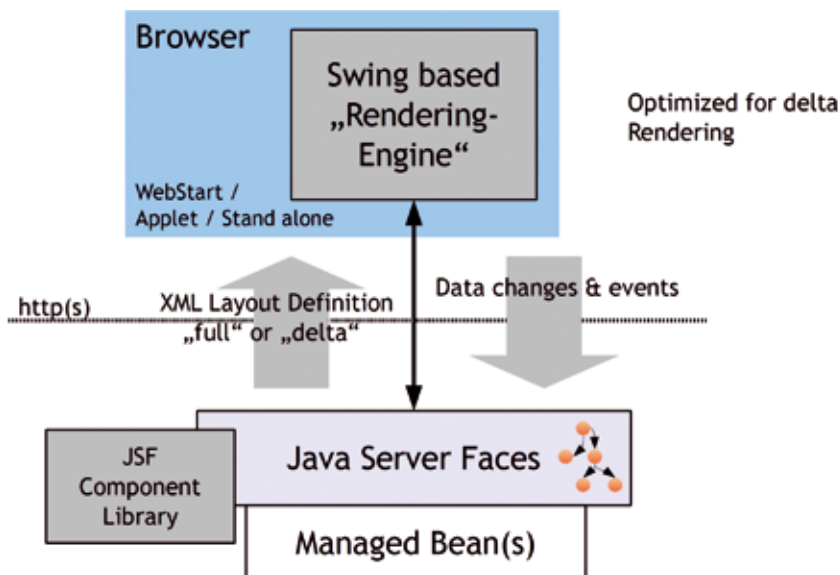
Browser

Swing based „Rendering-Engine“

WebStart / Applet / Stand alone

Optimized for delta Rendering

http(s)

XML Layout Definition „full“ or „delta“

Data changes & events

JSF Component Library

Java Server Faces

Managed Bean(s)